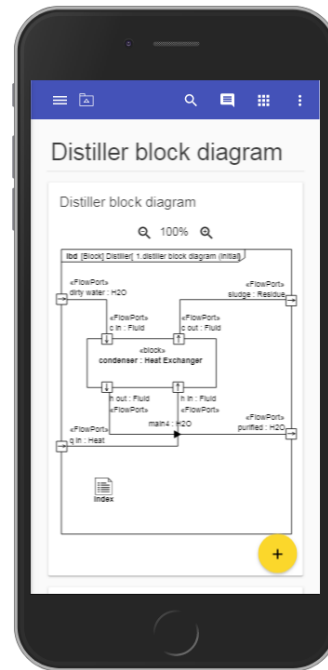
Distiller block diagram

Distiller block diagram

100%

ibd [Block] Distiller[ 1.distiller block diagram (initial)]

«FlowPort»
dirty water : H2O

«FlowPort»
sludge : Residue

«FlowPort»
c in : Fluid

«FlowPort»
c out : Fluid

«block»
condenser : Heat Exchanger

h out : Fluid
«FlowPort»

h in : Fluid
«FlowPort»

main4 : H2O

«FlowPort»
q in : Heat

«FlowPort»
purified : H2O

Index

+